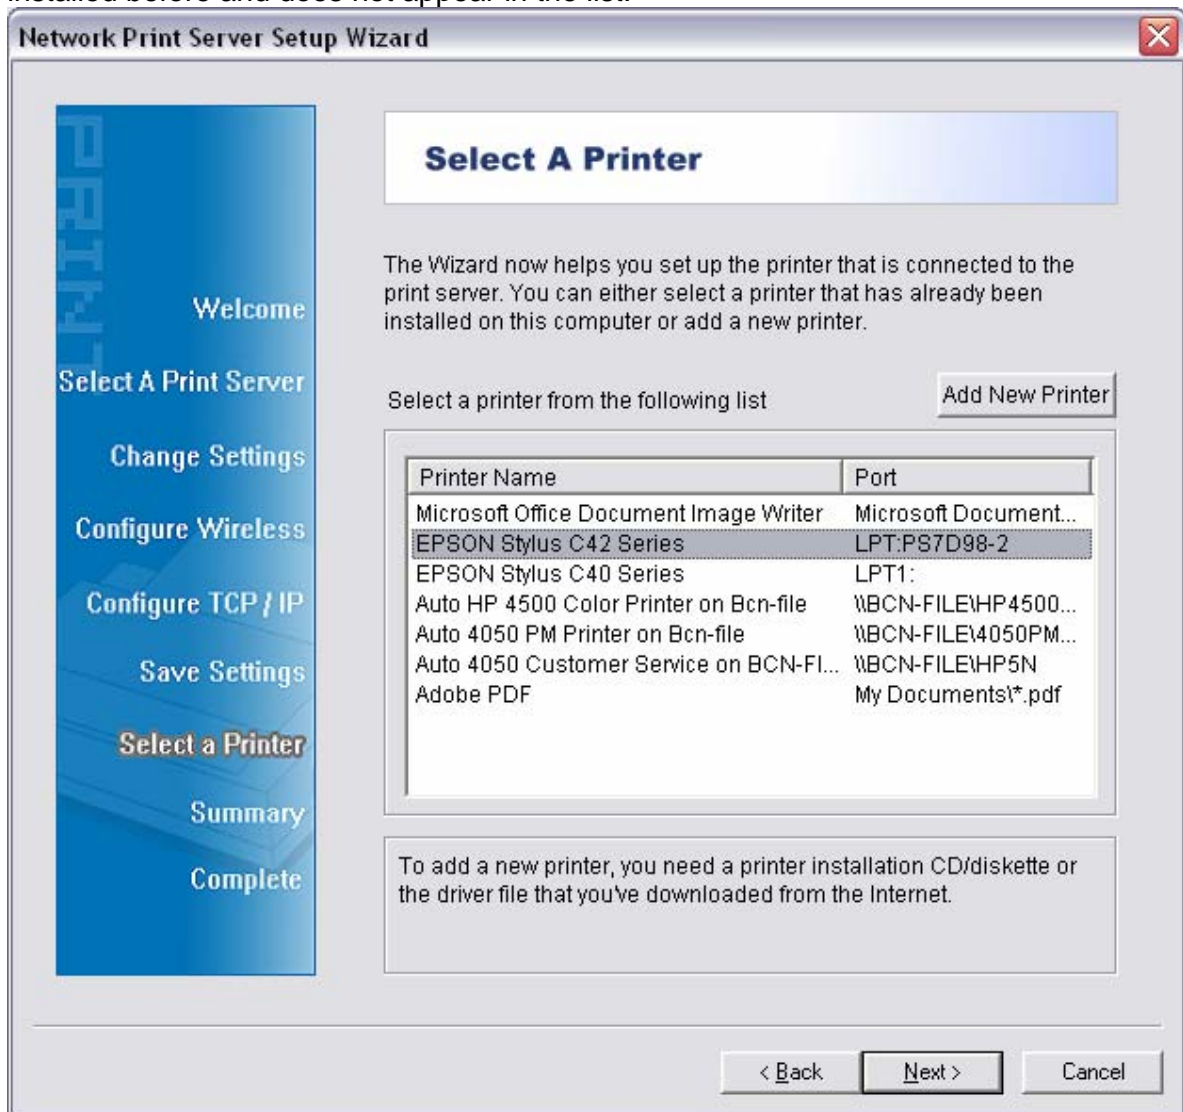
installed before and does not appear in the list.

Network Print Server Setup Wizard

PRINT

Welcome

Select A Print Server

Change Settings

Configure Wireless

Configure TCP / IP

Save Settings

Select a Printer

Summary

Complete

Select A Printer

The Wizard now helps you set up the printer that is connected to the print server. You can either select a printer that has already been installed on this computer or add a new printer.

Select a printer from the following list

Add New Printer

| Printer Name | Port |
|---|---|
| Microsoft Office Document Image Writer | Microsoft Document... |
| EPSON Stylus C42 Series | LPT:PS7D98-2 |
| EPSON Stylus C40 Series | LPT1: |
| Auto HP 4500 Color Printer on Bcn-file | \\BCN-FILE\HP4500... |
| Auto 4050 PM Printer on Bcn-file | \\BCN-FILE\4050PM... |
| Auto 4050 Customer Service on BCN-FI... | \\BCN-FILE\HP5N |
| Adobe PDF | My Documents\*.pdf |

To add a new printer, you need a printer installation CD/diskette or the driver file that you've downloaded from the Internet.

< Back

Next >

Cancel